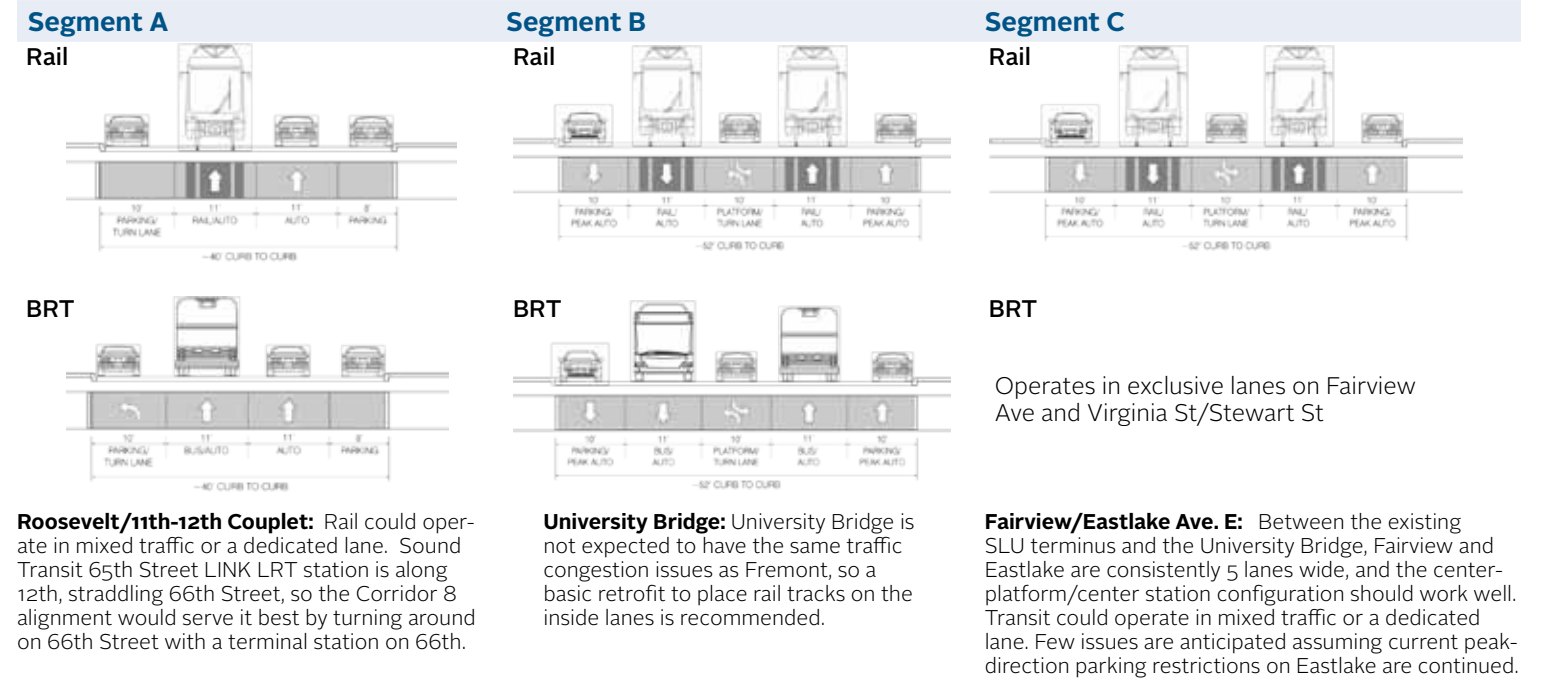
Segment A

Rail

10' PARKING/ TURN LANE | 11' RAIL/AUTO | 11' AUTO | 8' PARKING

~40' CURB TO CURB

BRT

10' PARKING/ TURN LANE | 11' BUS/AUTO | 11' AUTO | 8' PARKING

~40' CURB TO CURB

**Roosevelt/11th-12th Couplet:** Rail could operate in mixed traffic or a dedicated lane. Sound Transit 65th Street LINK LRT station is along 12th, straddling 66th Street, so the Corridor 8 alignment would serve it best by turning around on 66th Street with a terminal station on 66th.

Segment B

Rail

10' PARKING/ PEAK AUTO | 11' RAIL/ AUTO | 10' PLATFORM/ TURN LANE | 11' RAIL/ AUTO | 10' PARKING/ PEAK AUTO

~52' CURB TO CURB

BRT

10' PARKING/ PEAK AUTO | 11' BUS/ AUTO | 10' PLATFORM/ TURN LANE | 11' BUS/ AUTO | 10' PARKING/ PEAK AUTO

~52' CURB TO CURB

**University Bridge:** University Bridge is not expected to have the same traffic congestion issues as Fremont, so a basic retrofit to place rail tracks on the inside lanes is recommended.

Segment C

Rail

10' PARKING/ PEAK AUTO | 11' RAIL/ AUTO | 10' PLATFORM/ TURN LANE | 11' RAIL/ AUTO | 10' PARKING/ PEAK AUTO

~52' CURB TO CURB

BRT

Operates in exclusive lanes on Fairview Ave and Virginia St/Stewart St

**Fairview/Eastlake Ave. E:** Between the existing SLU terminus and the University Bridge, Fairview and Eastlake are consistently 5 lanes wide, and the center-platform/center station configuration should work well. Transit could operate in mixed traffic or a dedicated lane. Few issues are anticipated assuming current peak-direction parking restrictions on Eastlake are continued.